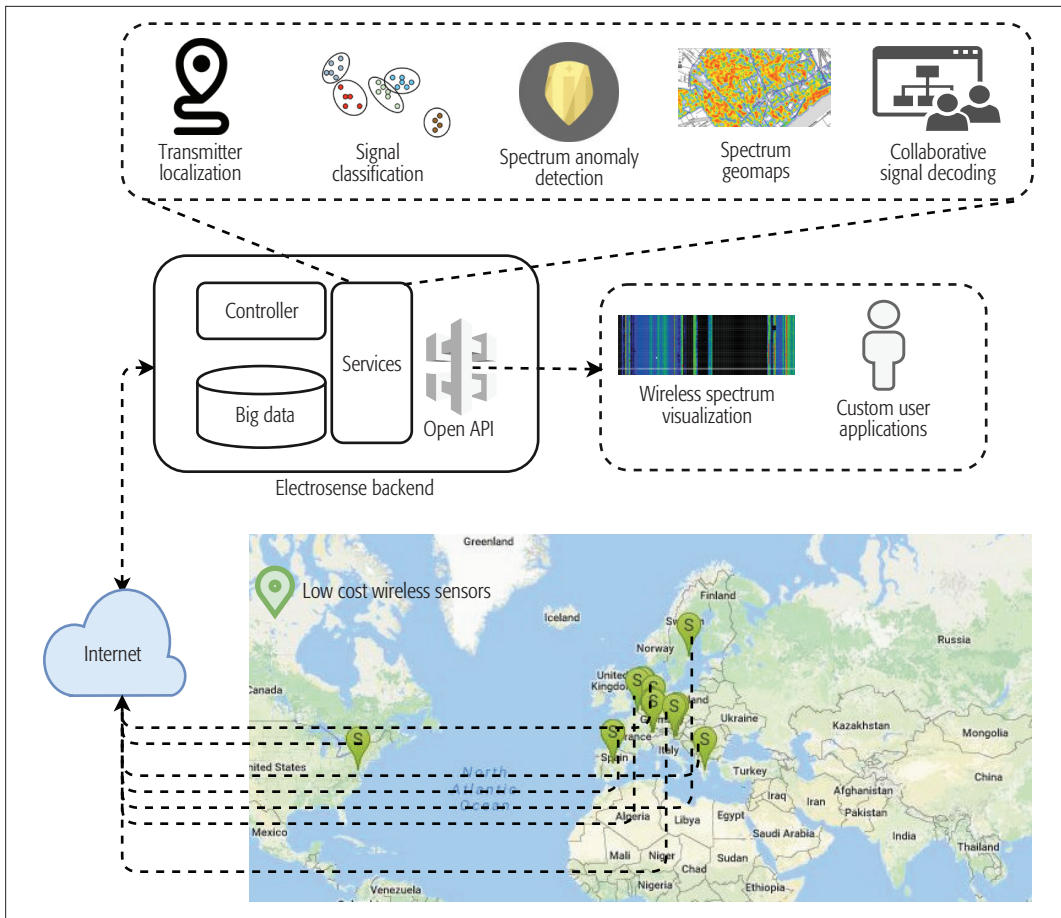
Transmitter localization

Signal classification

Spectrum anomaly detection

Spectrum geomaps

Collaborative signal decoding

Controller

Services

Big data

Open API

Electrosense backend

Wireless spectrum visualization

Custom user applications

Internet

Low cost wireless sensors

Greenland

Iceland

Finland

Norway

Russia

Canada

United Kingdom

Ukraine

Kazakhstan

Mongolia

France

Italy

Spain

Turkey

China

United States

North Atlantic Ocean

Iraq

Iran

Afghanistan

Pakistan

Algeria

Libya

Egypt

Saudi Arabia

India

Mexico

Mali

Niger

Sudan

Chad

Thailand

Nigeria

Ethiopia

Venezuela

S